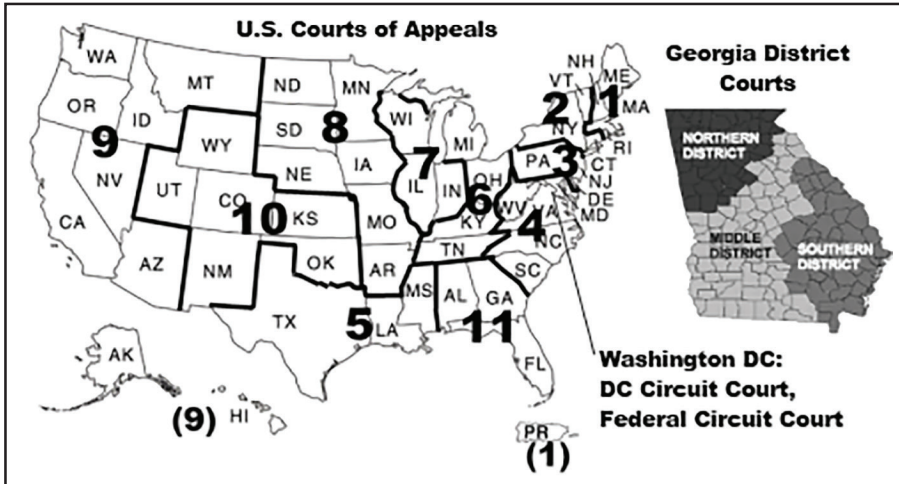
U.S. Courts of Appeals

WA
MT
ND
MN
NH
VT
ME
MA
OR
ID
9
SD
8
WI
MI
2
1
NY
RI
CT
WY
7
PA
3
NJ
DE
MD
NV
UT
CO
NE
IA
IL
IN
OH
6
WV
VA
10
KS
MO
KY
4
NC
CA
TN
AZ
NM
OK
AR
SC
MS
AL
GA
TX
5
LA
11
FL
AK
HI
(9)
PR
(1)

Georgia District Courts

NORTHERN DISTRICT
MIDDLE DISTRICT
SOUTHERN DISTRICT

Washington DC:
DC Circuit Court,
Federal Circuit Court